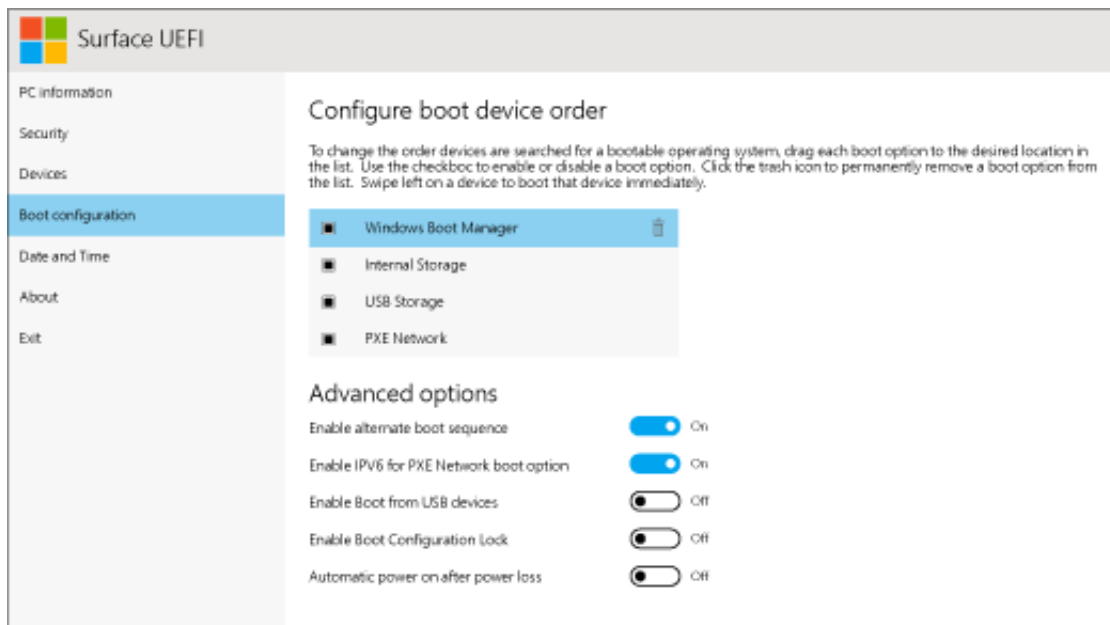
Surface UEFI

PC information

Security

Devices

Boot configuration

Date and Time

About

Exit

Configure boot device order

To change the order devices are searched for a bootable operating system, drag each boot option to the desired location in the list. Use the checkboc to enable or disable a boot option. Click the trash icon to permanently remove a boot option from the list. Swipe left on a device to boot that device immediately.

Windows Boot Manager

Internal Storage

USB Storage

PXE Network

Advanced options

Enable alternate boot sequence On

Enable IPV6 for PXE Network boot option On

Enable Boot from USB devices Off

Enable Boot Configuration Lock Off

Automatic power on after power loss Off